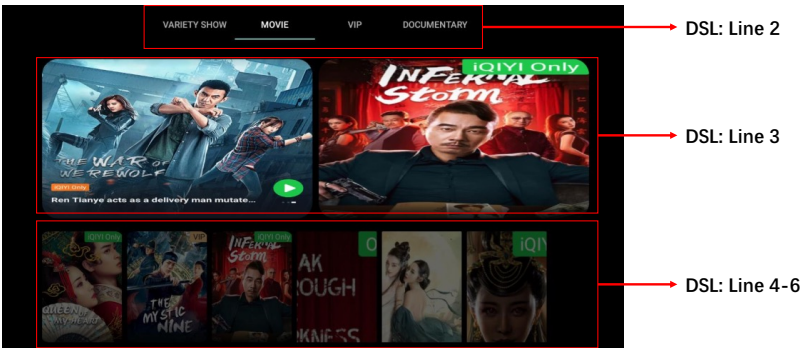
VARIETY SHOW MOVIE VIP DOCUMENTARY

DSL: Line 2

THE WAR OF WEREWOLF

iQIYI Only

Ren Tianye acts as a delivery man mutate...

iQIYI Only

INFERNAL Storm

DSL: Line 3

iQIYI Only

QUEEN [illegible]

VIP

THE MYSTIC NINE

INFERNAL Storm

AK ROUGH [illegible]KNESS

iQIY

DSL: Line 4-6